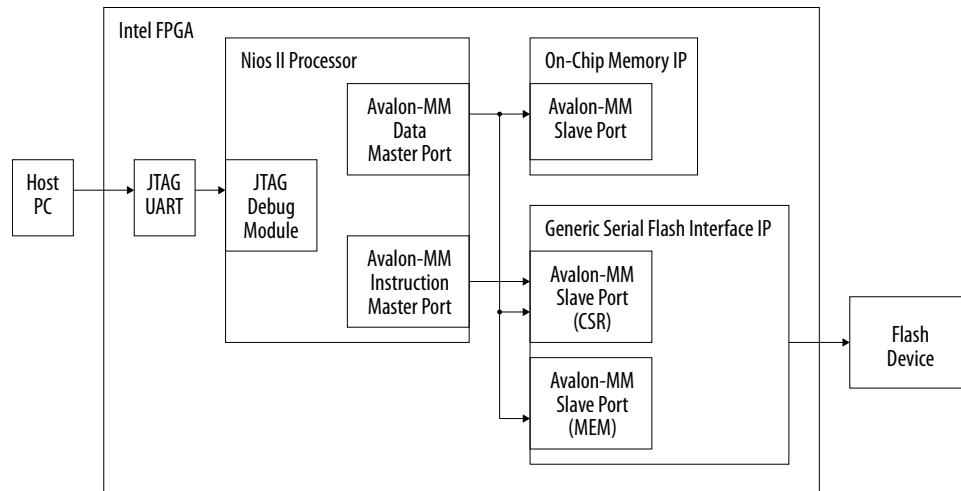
Intel FPGA

Host PC

JTAG UART

Nios II Processor

JTAG Debug Module

Avalon-MM Data Master Port

Avalon-MM Instruction Master Port

On-Chip Memory IP

Avalon-MM Slave Port

Generic Serial Flash Interface IP

Avalon-MM Slave Port (CSR)

Avalon-MM Slave Port (MEM)

Flash Device